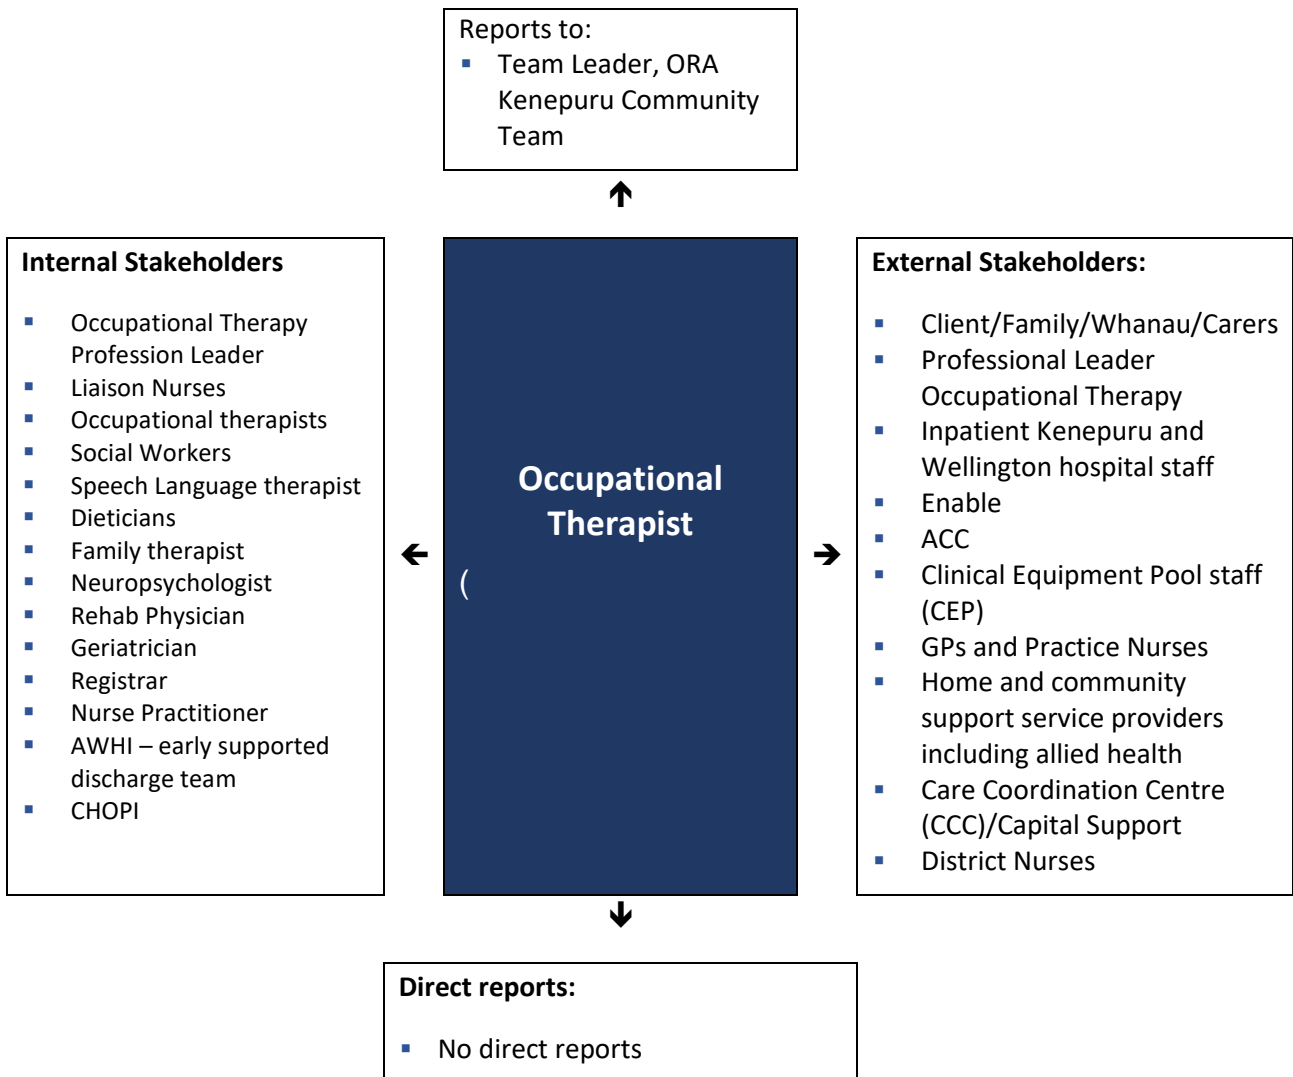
Reports to:
- Team Leader, ORA Kenepuru Community Team

Internal Stakeholders

- Occupational Therapy Profession Leader
- Liaison Nurses
- Occupational therapists
- Social Workers
- Speech Language therapist
- Dieticians
- Family therapist
- Neuropsychologist
- Rehab Physician
- Geriatrician
- Registrar
- Nurse Practitioner
- AWHI – early supported discharge team
- CHOPI

Occupational Therapist

(

External Stakeholders:

- Client/Family/Whanau/Carers
- Professional Leader Occupational Therapy
- Inpatient Kenepuru and Wellington hospital staff
- Enable
- ACC
- Clinical Equipment Pool staff (CEP)
- GPs and Practice Nurses
- Home and community support service providers including allied health
- Care Coordination Centre (CCC)/Capital Support
- District Nurses

Direct reports:

- No direct reports